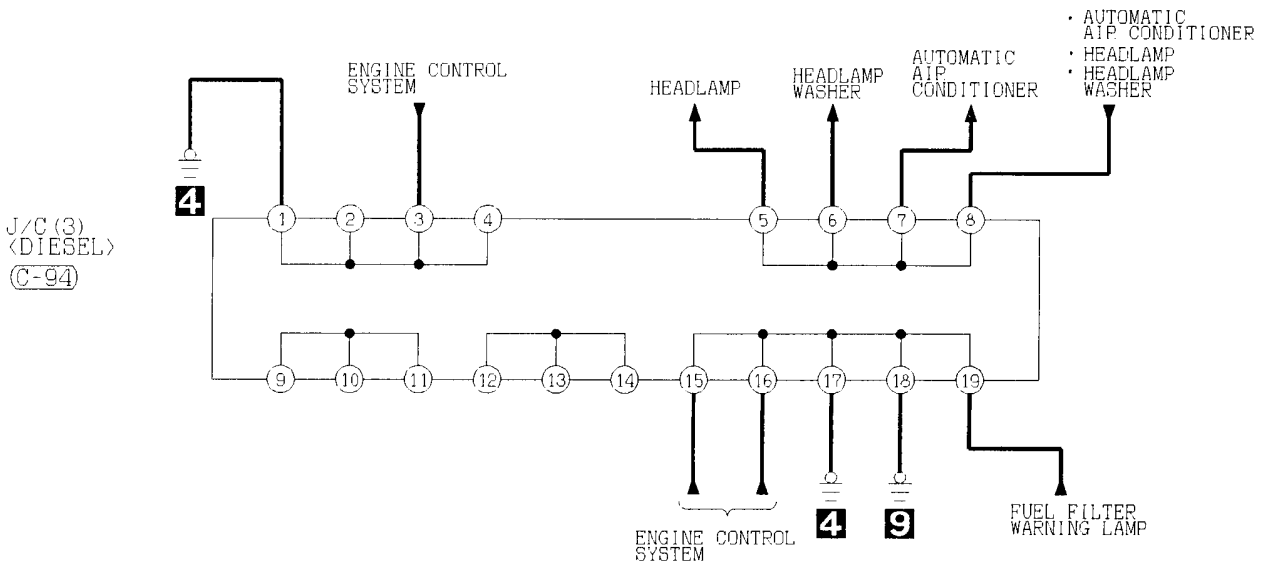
· AUTOMATIC AIR CONDITIONER
· HEADLAMP
· HEADLAMP WASHER

ENGINE CONTROL SYSTEM

HEADLAMP

HEADLAMP WASHER

AUTOMATIC AIR CONDITIONER

4

J/C (3)
<DIESEL>
(C-94)

1 2 3 4 5 6 7 8

9 10 11 12 13 14 15 16 17 18 19

ENGINE CONTROL SYSTEM

4

9

FUEL FILTER WARNING LAMP